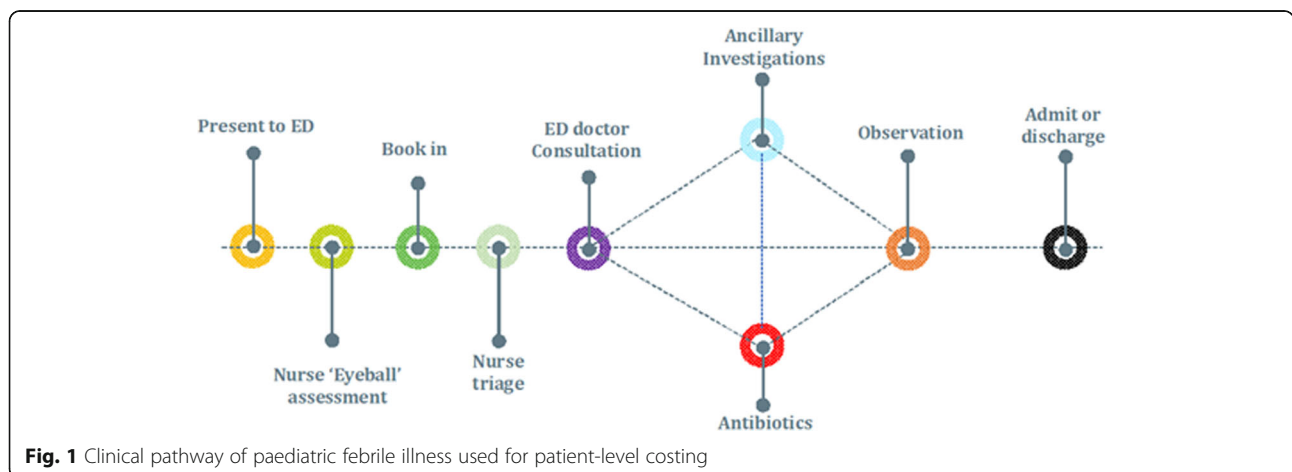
Ancillary Investigations

Present to ED

Book in

ED doctor Consultation

Observation

Admit or discharge

Nurse 'Eyeball' assessment

Nurse triage

Antibiotics

**Fig. 1** Clinical pathway of paediatric febrile illness used for patient-level costing